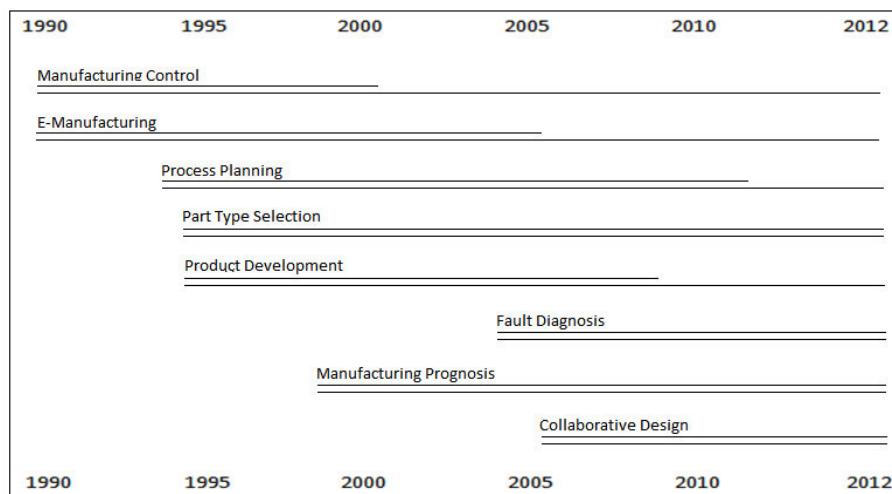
1990 1995 2000 2005 2010 2012

Manufacturing Control

E-Manufacturing

Process Planning

Part Type Selection

Product Development

Fault Diagnosis

Manufacturing Prognosis

Collaborative Design

1990 1995 2000 2005 2010 2012